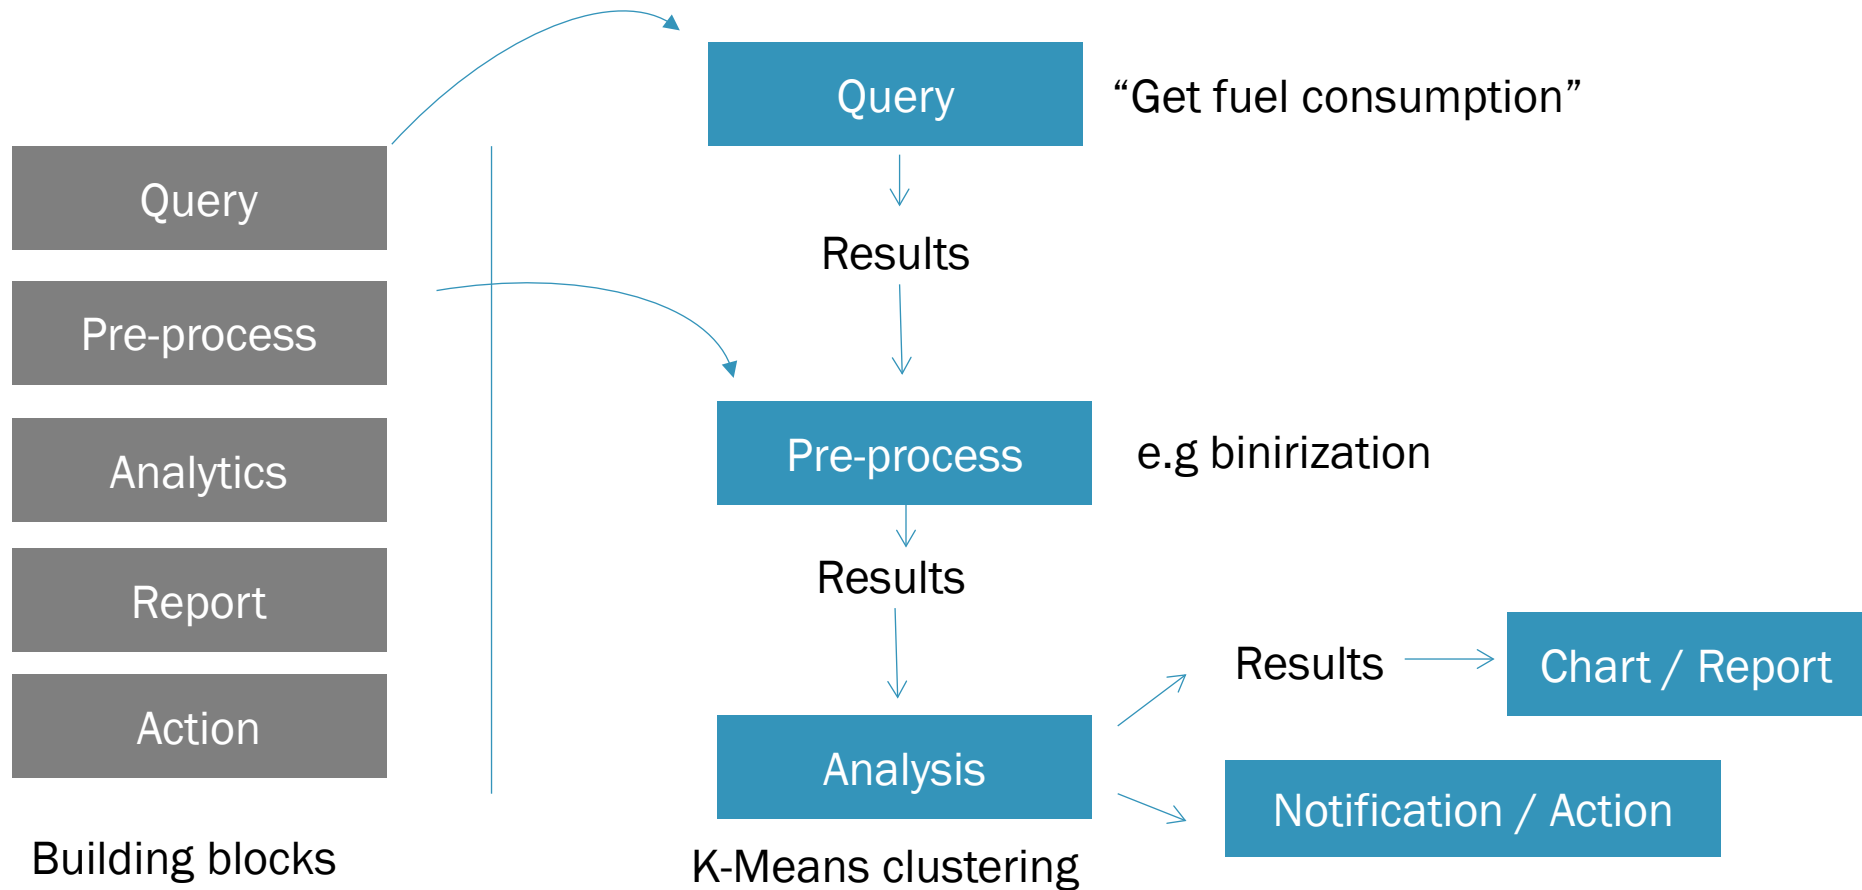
Query

Pre-process

Analytics

Report

Action

Building blocks

Query

“Get fuel consumption”

Results

Pre-process

e.g binirization

Results

Results

Chart / Report

Analysis

Notification / Action

K-Means clustering